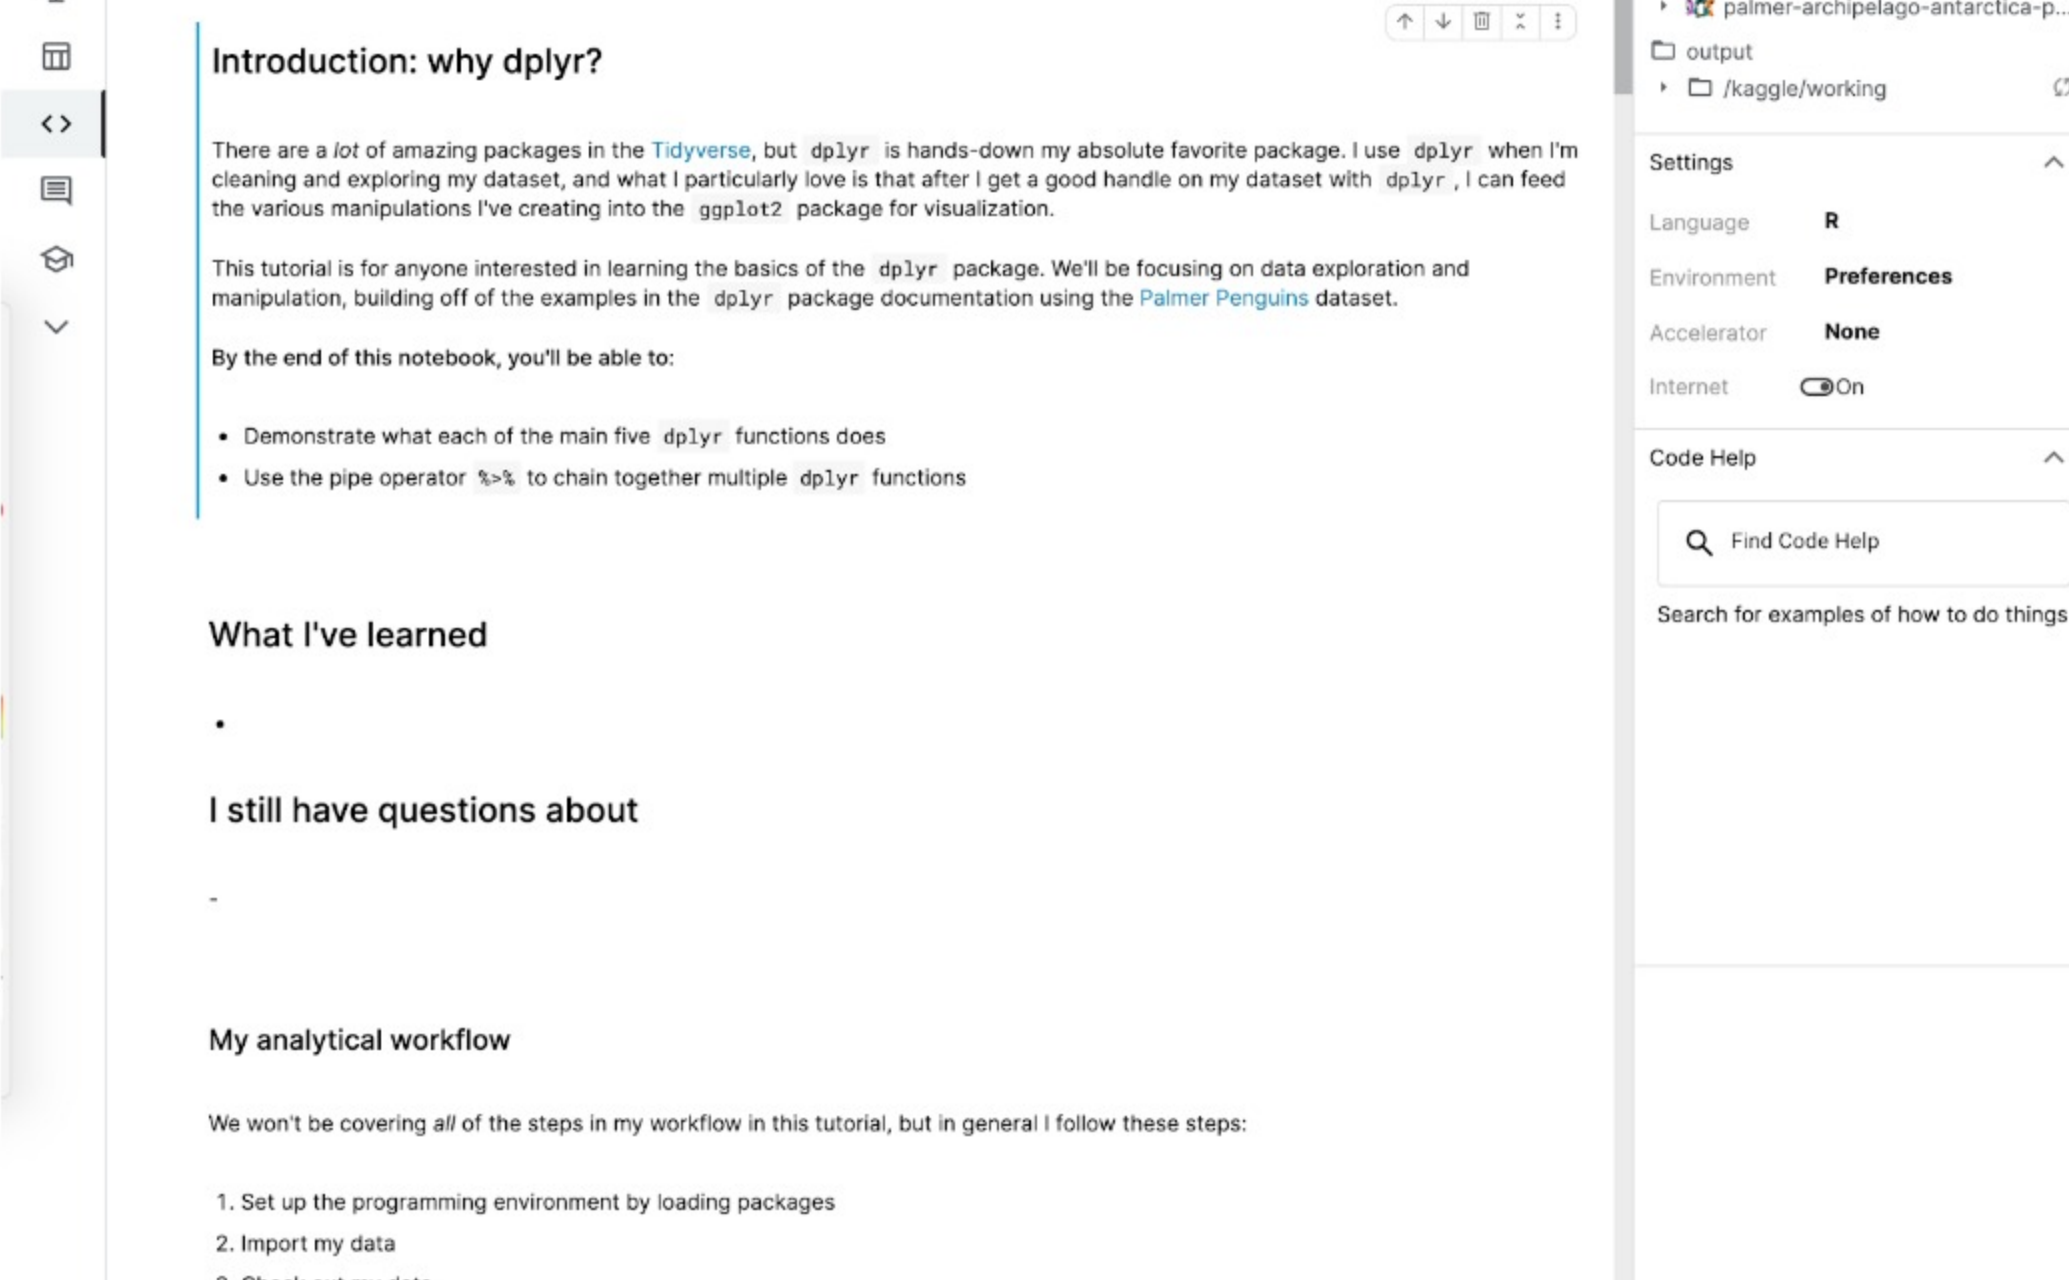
Introduction: why dplyr?

There are a *lot* of amazing packages in the Tidyverse, but dplyr is hands-down my absolute favorite package. I use dplyr when I'm cleaning and exploring my dataset, and what I particularly love is that after I get a good handle on my dataset with dplyr , I can feed the various manipulations I've creating into the ggplot2 package for visualization.

This tutorial is for anyone interested in learning the basics of the dplyr package. We'll be focusing on data exploration and manipulation, building off of the examples in the dplyr package documentation using the Palmer Penguins dataset.

By the end of this notebook, you'll be able to:

- Demonstrate what each of the main five dplyr functions does
- Use the pipe operator %>% to chain together multiple dplyr functions

What I've learned

•

I still have questions about

-

My analytical workflow

We won't be covering *all* of the steps in my workflow in this tutorial, but in general I follow these steps:

1. Set up the programming environment by loading packages
2. Import my data
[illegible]

palmer-archipelago-antarctica-p...
output
/kaggle/working

Settings
Language R
Environment Preferences
Accelerator None
Internet On

Code Help
Find Code Help
Search for examples of how to do things